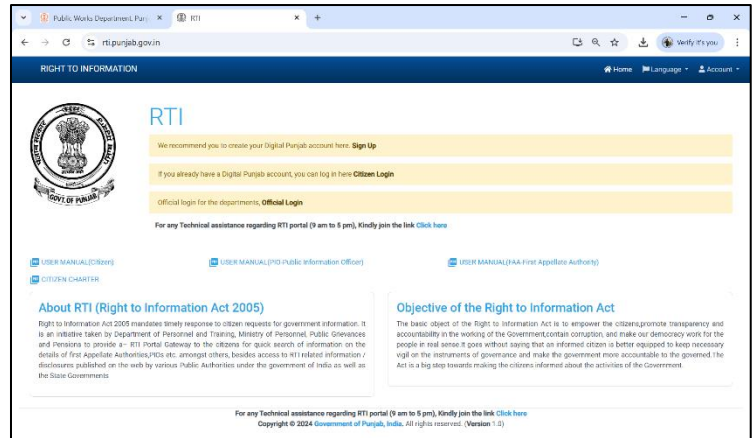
Public Works Department, Punj ×
RTI ×
+
rti.punjab.gov.in
Verify it's you

RIGHT TO INFORMATION
Home Language Account

GOVT. OF PUNJAB

RTI

We recommend you to create your Digital Punjab account here. Sign Up

If you already have a Digital Punjab account, you can log in here Citizen Login

Official login for the departments, Official Login

For any Technical assistance regarding RTI portal (9 am to 5 pm), Kindly join the link Click here

USER MANUAL(Citizen)
USER MANUAL(PIO-Public Information Officer)
USER MANUAL(FAA-First Appellate Authority)
CITIZEN CHARTER

About RTI (Right to Information Act 2005)

Right to Information Act 2005 mandates timely response to citizen requests for government information. It is an initiative taken by Department of Personnel and Training, Ministry of Personnel, Public Grievances and Pensions to provide a– RTI Portal Gateway to the citizens for quick search of information on the details of first Appellate Authorities,PIOs etc. amongst others, besides access to RTI related information / disclosures published on the web by various Public Authorities under the government of India as well as the State Governments

Objective of the Right to Information Act

The basic object of the Right to Information Act is to empower the citizens,promote transparency and accountability in the working of the Government,contain corruption, and make our democracy work for the people in real sense.It goes without saying that an informed citizen is better equipped to keep necessary vigil on the instruments of governance and make the government more accountable to the governed.The Act is a big step towards making the citizens informed about the activities of the Government.

For any Technical assistance regarding RTI portal (9 am to 5 pm), Kindly join the link Click here
Copyright © 2024 Government of Punjab, India. All rights reserved. (Version 1.0)